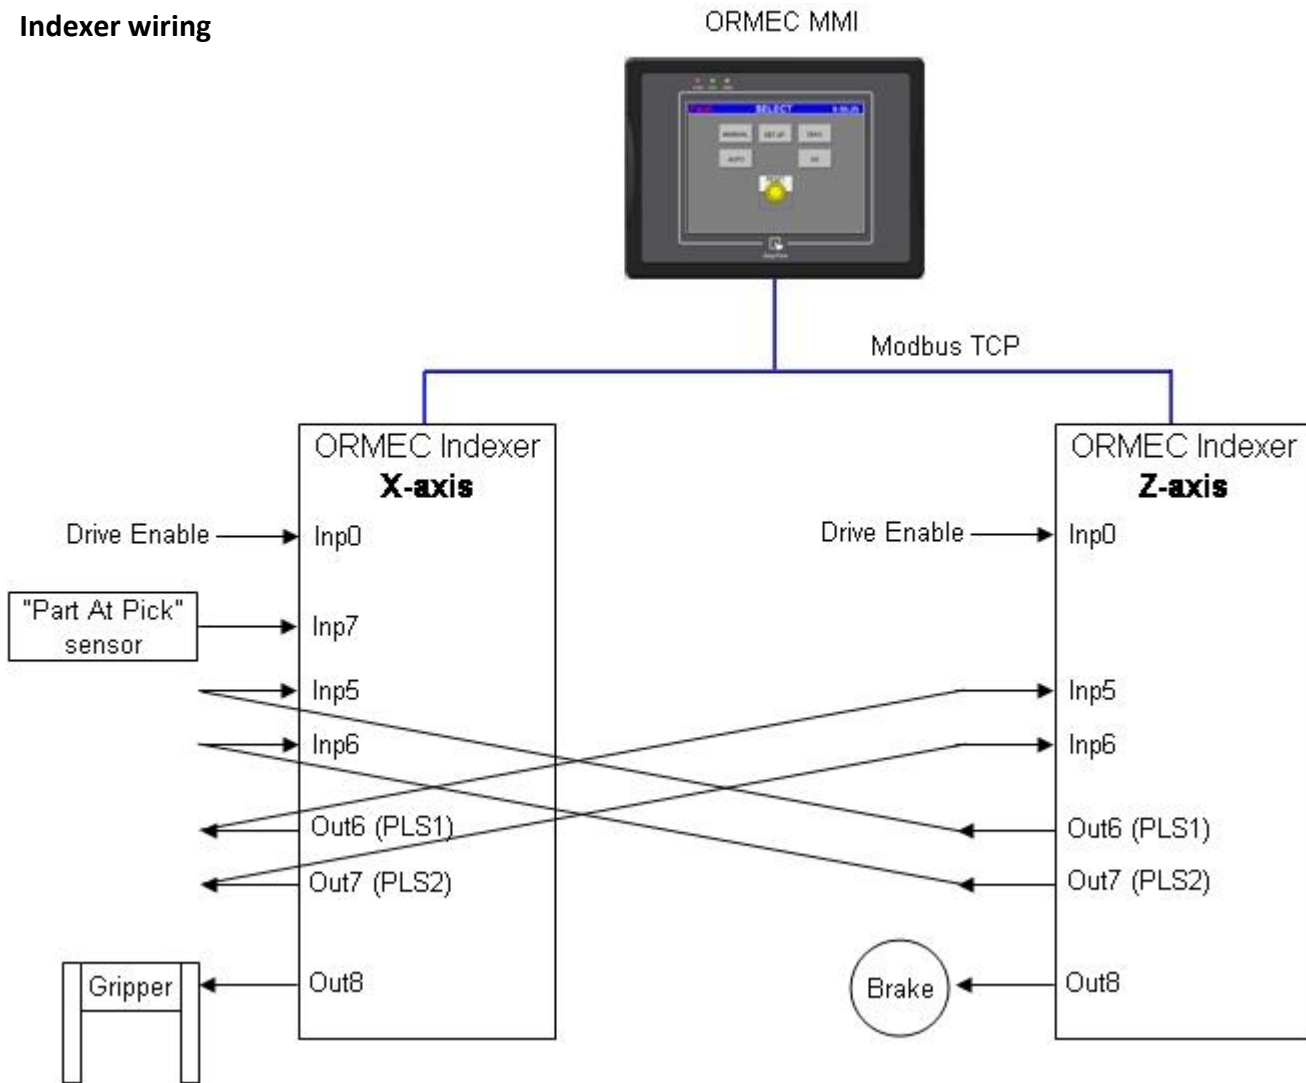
**Indexer wiring**

ORMEC MMI

SELECT

MANUAL

SET UP

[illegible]

AUTO

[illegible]

Modbus TCP

ORMEC Indexer
**X-axis**

Drive Enable

Inp0

"Part At Pick" sensor

Inp7

Inp5

Inp6

Out6 (PLS1)

Out7 (PLS2)

Gripper

Out8

ORMEC Indexer
**Z-axis**

Drive Enable

Inp0

Inp5

Inp6

Out6 (PLS1)

Out7 (PLS2)

Brake

Out8